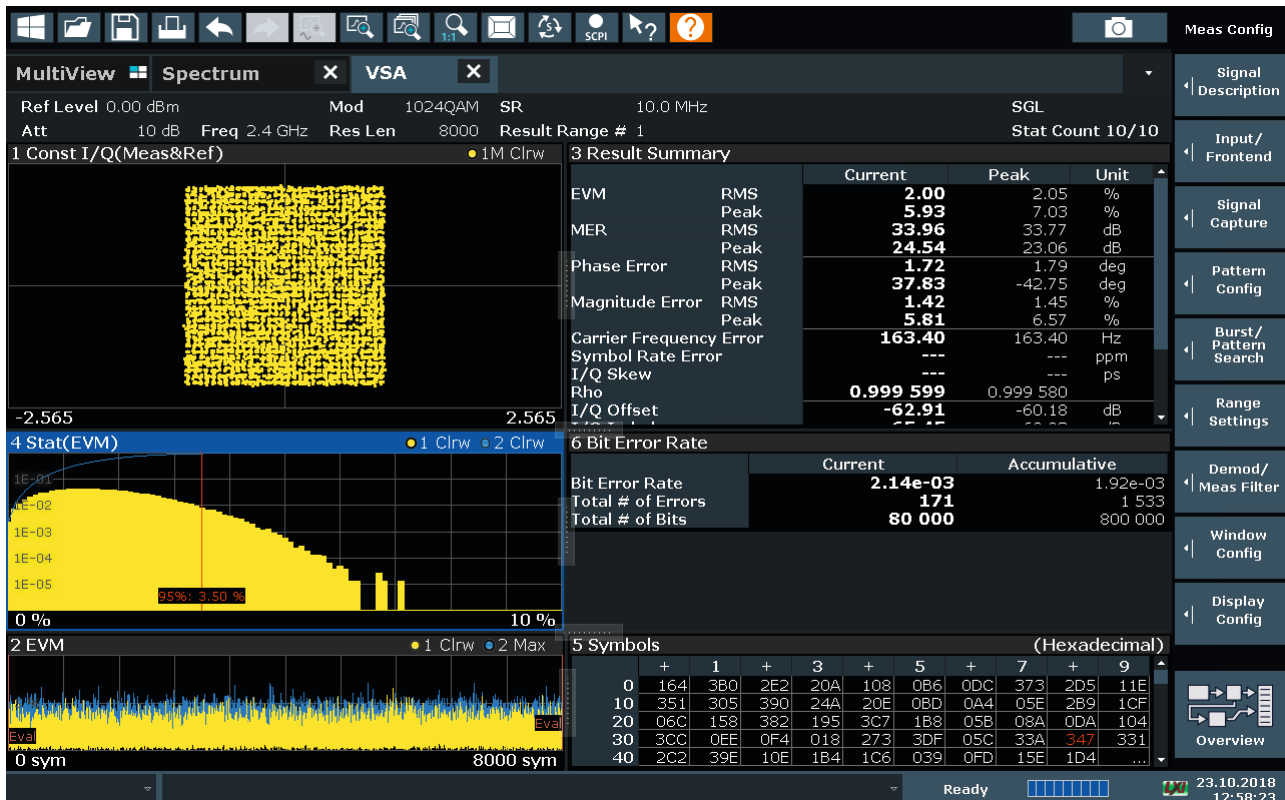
1:1 SCPI ?

Meas Config

MultiView Spectrum ✕ VSA ✕

Ref Level 0.00 dBm Mod 1024QAM SR 10.0 MHz SGL
Att 10 dB Freq 2.4 GHz Res Len 8000 Result Range # 1 Stat Count 10/10

1 Const I/Q(Meas&Ref) 1M Clrw

-2.565 2.565

3 Result Summary

| | | Current | Peak | Unit |
|---|---|---|---|---|
| EVM | RMS | 2.00 | 2.05 | % |
| | Peak | 5.93 | 7.03 | % |
| MER | RMS | 33.96 | 33.77 | dB |
| | Peak | 24.54 | 23.06 | dB |
| Phase Error | RMS | 1.72 | 1.79 | deg |
| | Peak | 37.83 | -42.75 | deg |
| Magnitude Error | RMS | 1.42 | 1.45 | % |
| | Peak | 5.81 | 6.57 | % |
| Carrier Frequency Error | | 163.40 | 163.40 | Hz |
| Symbol Rate Error | | --- | --- | ppm |
| I/Q Skew | | --- | --- | ps |
| Rho | | 0.999 599 | 0.999 580 | |
| I/Q Offset | | -62.91 | -60.18 | dB |

4 Stat(EVM) 1 Clrw 2 Clrw

1E-01
1E-02
1E-03
1E-04
1E-05
95%: 3.50 %
0 % 10 %

6 Bit Error Rate

| | Current | Accumulative |
|---|---|---|
| Bit Error Rate | 2.14e-03 | 1.92e-03 |
| Total # of Errors | 171 | 1 533 |
| Total # of Bits | 80 000 | 800 000 |

2 EVM 1 Clrw 2 Max

Eval Eval
0 sym 8000 sym

5 Symbols (Hexadecimal)

| | + | 1 | + | 3 | + | 5 | + | 7 | + | 9 |
|---|---|---|---|---|---|---|---|---|---|---|
| 0 | 164 | 3B0 | 2E2 | 20A | 108 | 0B6 | 0DC | 373 | 2D5 | 11E |
| 10 | 351 | 305 | 390 | 24A | 20E | 0BD | 0A4 | 05E | 2B9 | 1CF |
| 20 | 06C | 158 | 382 | 195 | 3C7 | 1B8 | 05B | 08A | 0DA | 104 |
| 30 | 3CC | 0EE | 0F4 | 018 | 273 | 3DF | 05C | 33A | 347 | 331 |
| 40 | 2C2 | 39E | 10E | 1B4 | 1C6 | 039 | 0FD | 15E | 1D4 | ... |

Signal Description
Input/ Frontend
Signal Capture
Pattern Config
Burst/ Pattern Search
Range Settings
Demod/ Meas Filter
Window Config
Display Config
Overview

Ready 23.10.2018 12:58:23